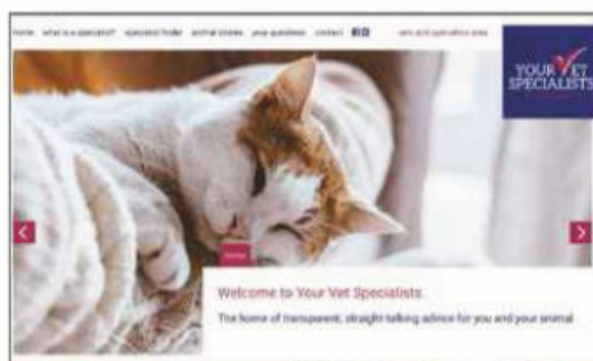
home what is a specialist? specialist finder animal stories your questions contact vets and specialists area

YOUR VET SPECIALISTS

Home

Welcome to Your Vet Specialists

The home of transparent, straight talking advice for you and your animal